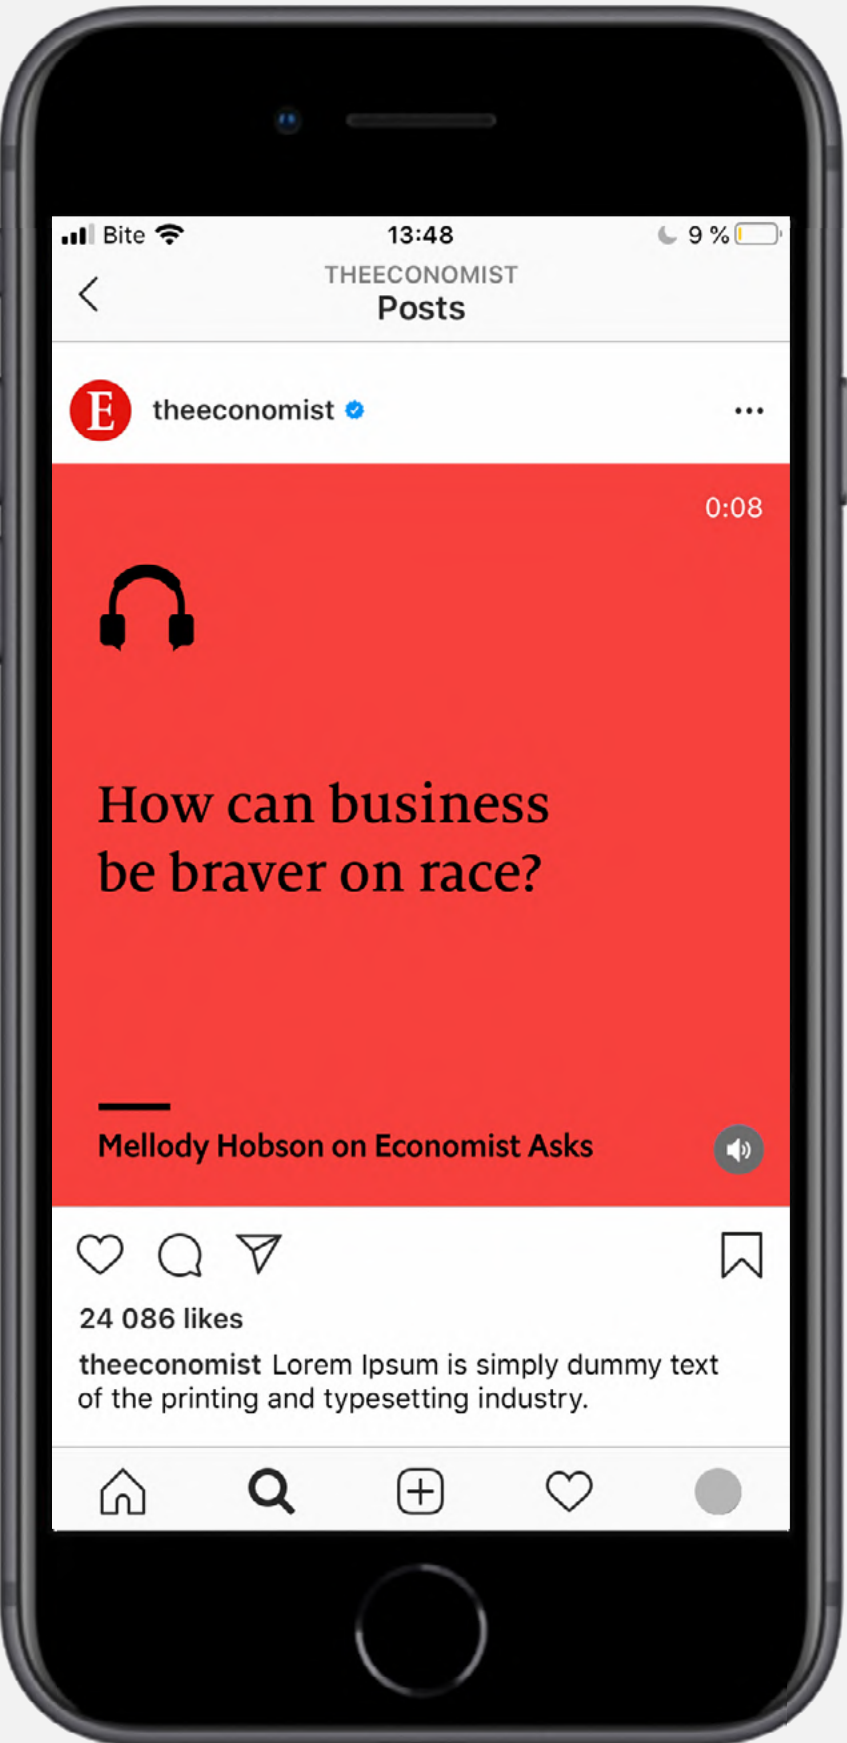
Bite 13:48 9 %

THEECONOMIST
Posts

E theeconomist

0:08

How can business be braver on race?

Mellody Hobson on Economist Asks

24 086 likes

theeconomist Lorem Ipsum is simply dummy text of the printing and typesetting industry.